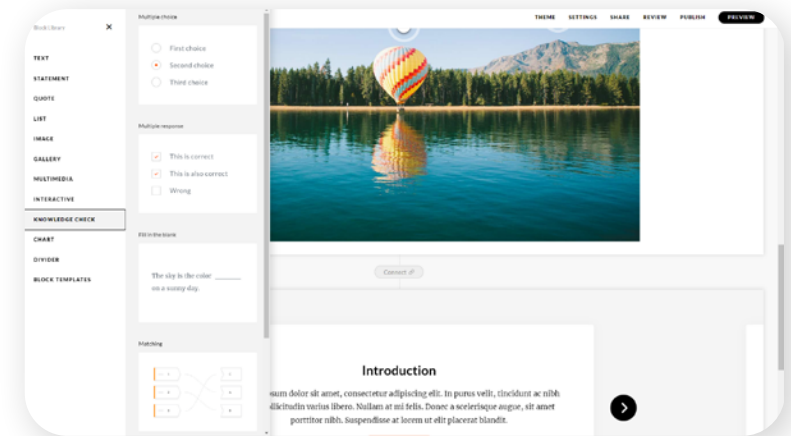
Block Library ×

TEXT
STATEMENT
QUOTE
LIST
IMAGE
GALLERY
MULTIMEDIA
INTERACTIVE
KNOWLEDGE CHECK
CHART
DIVIDER
BLOCK TEMPLATES

Multiple choice

First choice
Second choice
Third choice

Multiple response

This is correct
This is also correct
Wrong

Fill in the blank

The sky is the color _______ on a sunny day.

Matching

THEME SETTINGS SHARE REVIEW PUBLISH PREVIEW

Connect

Introduction

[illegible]sum dolor sit amet, consectetur adipiscing elit. In purus velit, tincidunt ac nibh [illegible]llicitudin varius libero. Nullam at mi felis. Donec a scelerisque augue, sit amet porttitor nibh. Suspendisse at lorem ut elit placerat blandit.